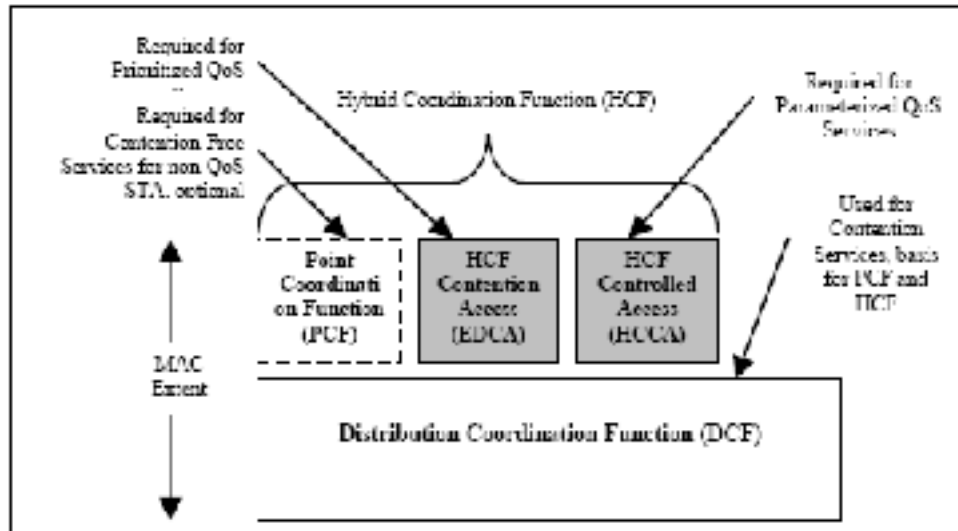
Required for Prioritized QoS

Required for Contention Free Services for non QoS STA, optional

Hybrid Coordination Function (HCF)

Required for Parameterized QoS Services

Used for Contention Services, basis for PCF and HCF

Point Coordinati on Function (PCF)

HCF Contention Access (EDCA)

HCF Controlled Access (HCCA)

MAC Extent

Distribution Coordination Function (DCF)